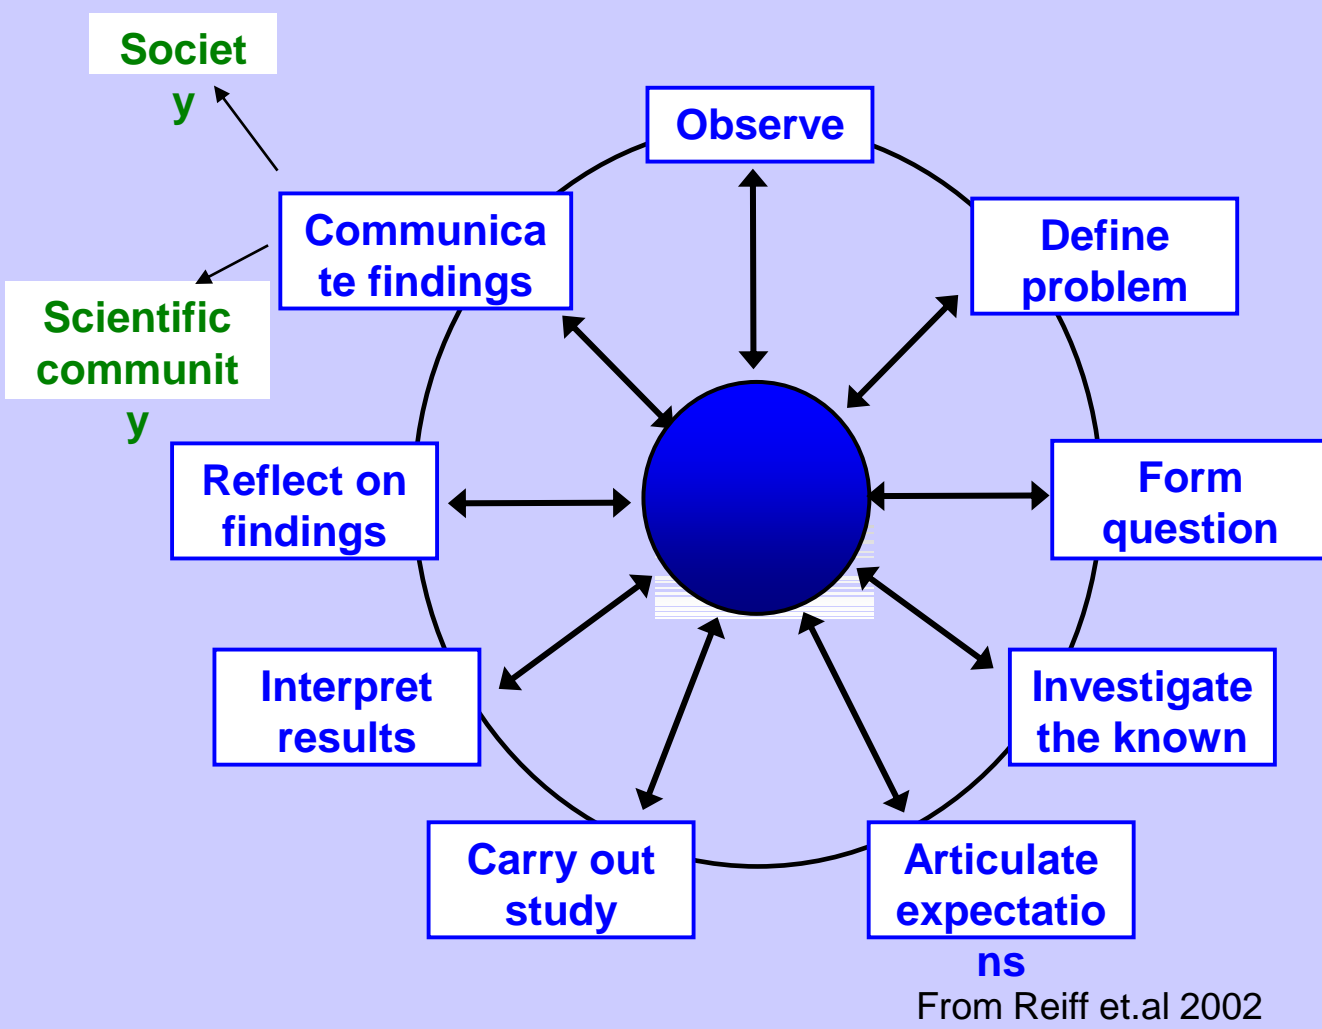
Society

Observe

Communicate findings

Define problem

Scientific community

Reflect on findings

Form question

Interpret results

Investigate the known

Carry out study

Articulate expectations

From Reiff et.al 2002